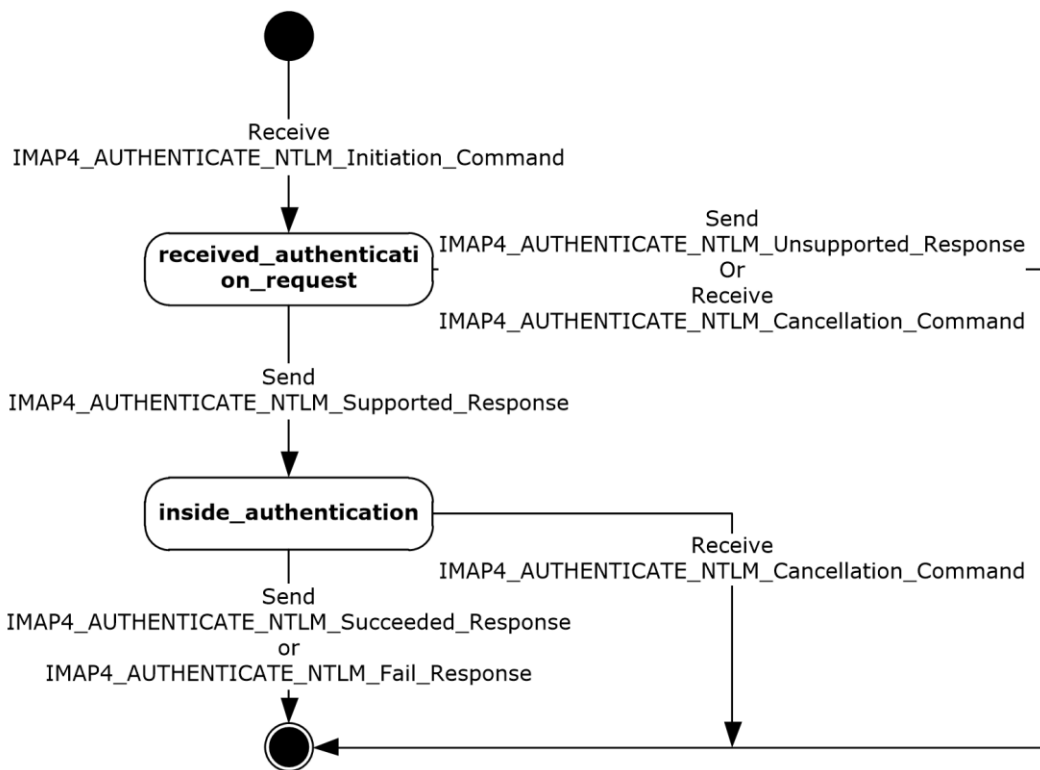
Receive
IMAP4_AUTHENTICATE_NTLM_Initiation_Command

received_authentication_request

Send
IMAP4_AUTHENTICATE_NTLM_Unsupported_Response
Or
Receive
IMAP4_AUTHENTICATE_NTLM_Cancellation_Command

Send
IMAP4_AUTHENTICATE_NTLM_Supported_Response

inside_authentication

Receive
IMAP4_AUTHENTICATE_NTLM_Cancellation_Command

Send
IMAP4_AUTHENTICATE_NTLM_Succeeded_Response
or
IMAP4_AUTHENTICATE_NTLM_Fail_Response